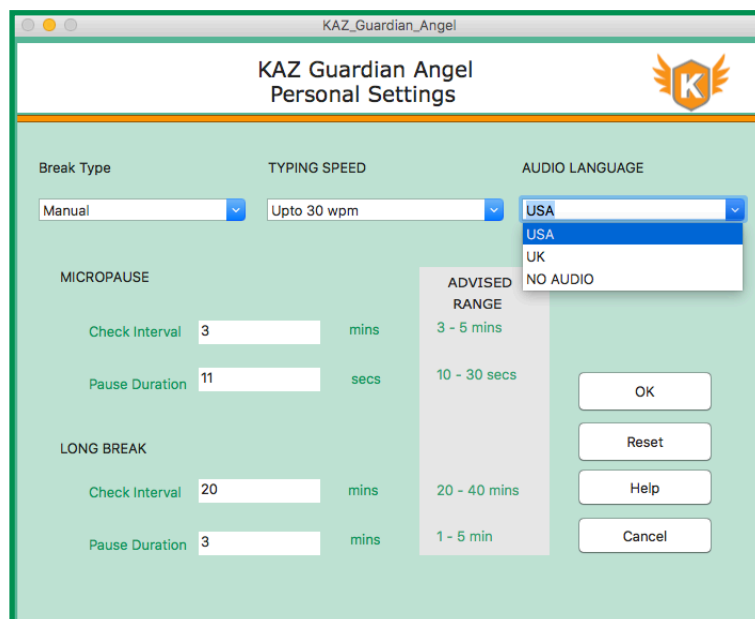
KAZ_Guardian_Angel

KAZ Guardian Angel
Personal Settings

K

Break Type

TYPING SPEED

AUDIO LANGUAGE

Manual

Upto 30 wpm

USA

USA
UK
NO AUDIO

MICROPAUSE

ADVISED RANGE

Check Interval 3 mins 3 - 5 mins

Pause Duration 11 secs 10 - 30 secs

OK

LONG BREAK

Reset

Check Interval 20 mins 20 - 40 mins

Help

Pause Duration 3 mins 1 - 5 min

Cancel